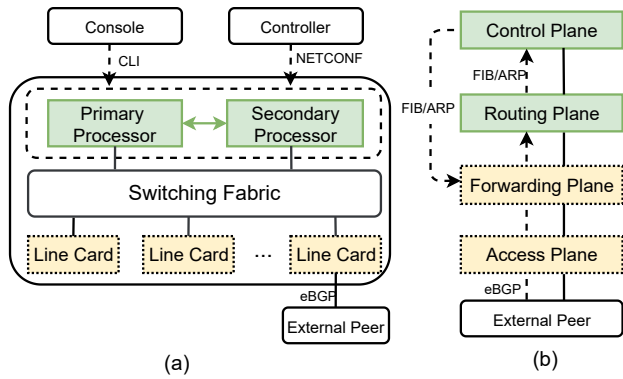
Console
Controller
CLI
NETCONF
Primary Processor
Secondary Processor
Switching Fabric
Line Card
Line Card
...
Line Card
eBGP
External Peer
(a)

Control Plane
FIB/ARP
FIB/ARP
Routing Plane
Forwarding Plane
Access Plane
eBGP
External Peer
(b)